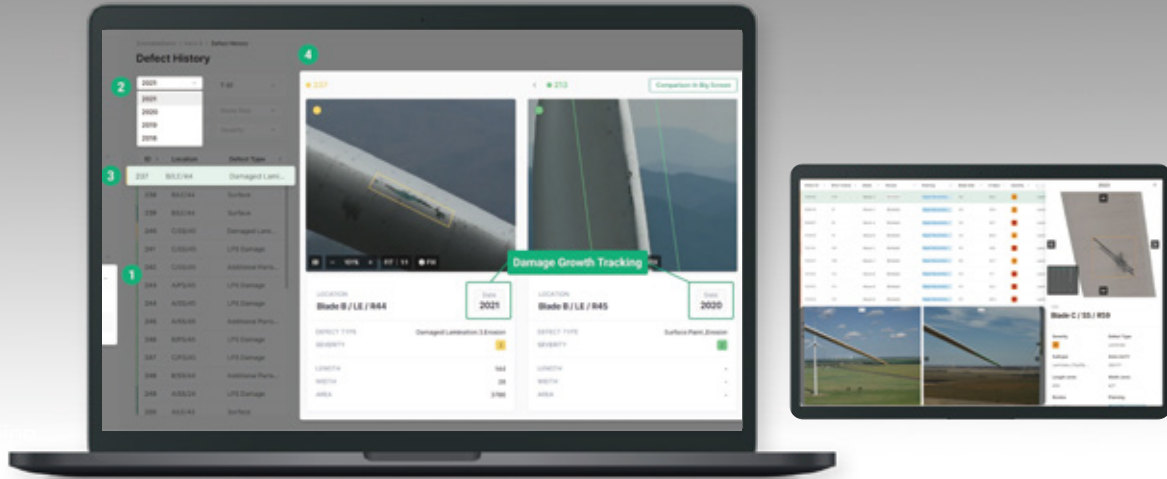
Defect History

2021
2021
2020
2019
2018

2

3

1

4

ID | Location | Defect Type
237 | B/LE/R44 | Damaged Lami...
238 | | Surface
239 | | Surface
240 | | Damaged Lami...
241 | | LPS Damage
242 | | Additional Parts
243 | | LPS Damage
244 | | LPS Damage
245 | | Additional Parts
246 | | LPS Damage
247 | | LPS Damage
248 | | Additional Parts
249 | | LPS Damage
250 | | Surface

237

213

Comparison in Big Screen

Damage Growth Tracking

LOCATION
Blade B / LE / R44
Date
2021

DEFECT TYPE
Damaged Lamination 3,Erosion
SEVERITY

LENGTH
WIDTH
AREA

LOCATION
Blade B / LE / R45
Date
2020

DEFECT TYPE
Surface Paint, Erosion
SEVERITY

LENGTH
WIDTH
AREA

2020

Blade C / SS / R59